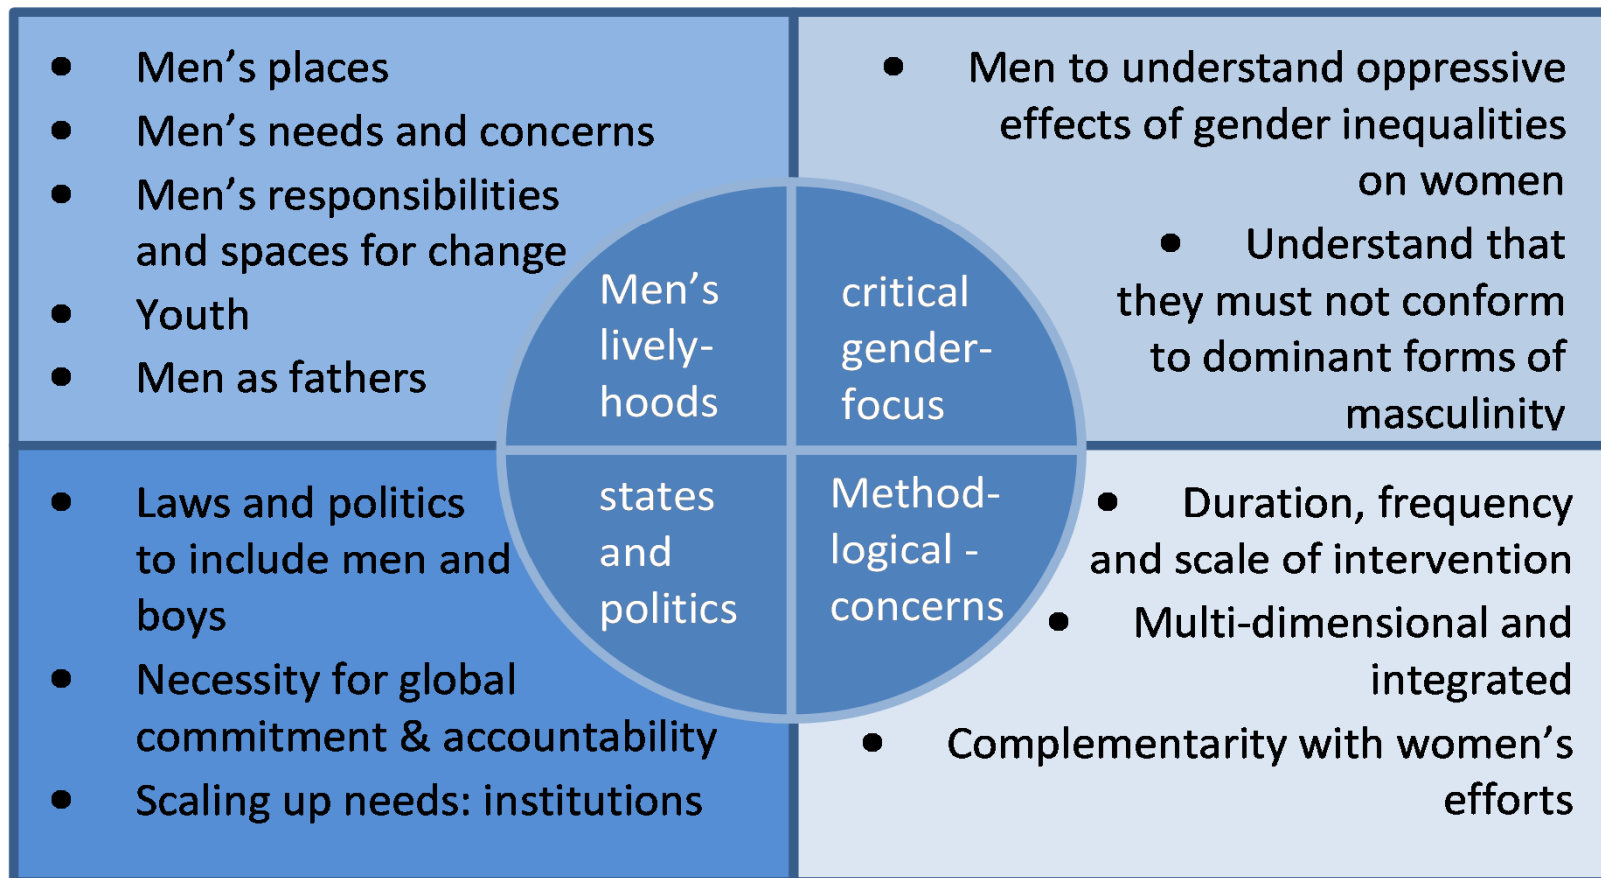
- Men’s places
- Men’s needs and concerns
- Men’s responsibilities and spaces for change
- Youth
- Men as fathers

- Men to understand oppressive effects of gender inequalities on women
- Understand that they must not conform to dominant forms of masculinity

Men’s lively-hoods

critical gender-focus

states and politics

Method-logical - concerns

- Laws and politics to include men and boys
- Necessity for global commitment & accountability
- Scaling up needs: institutions

- Duration, frequency and scale of intervention
- Multi-dimensional and integrated
- Complementarity with women’s efforts